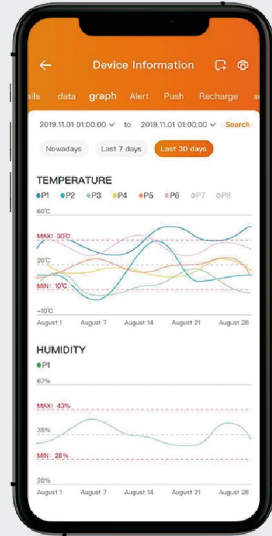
Device Information

ails data graph Alert Push Recharge s

2019.11.01 01:00:00 to 2019.11.01 01:00:00 Search

Nowadays Last 7 days Last 30 days

TEMPERATURE

P1 P2 P3 P4 P5 P6 P7 P8

60°C

MAX: 30°C

26°C

MIN: 10°C

-10°C

August 1 August 7 August 14 August 21 August 28

HUMIDITY

P1

67%

MAX: 43%

39%

MIN: 26%

28%

August 1 August 7 August 14 August 21 August 28